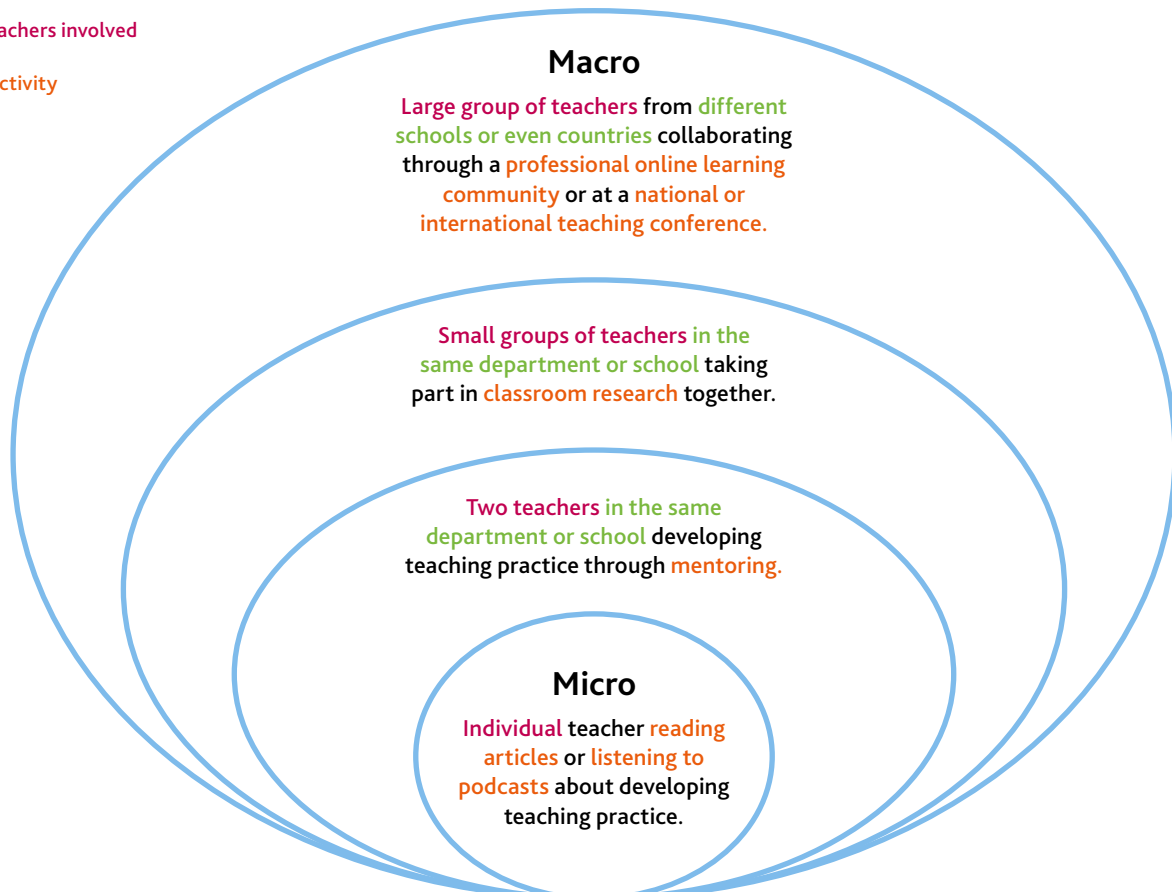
achers involved

ctivity

Macro

Large group of teachers from different schools or even countries collaborating through a professional online learning community or at a national or international teaching conference.

Small groups of teachers in the same department or school taking part in classroom research together.

Two teachers in the same department or school developing teaching practice through mentoring.

Micro

Individual teacher reading articles or listening to podcasts about developing teaching practice.